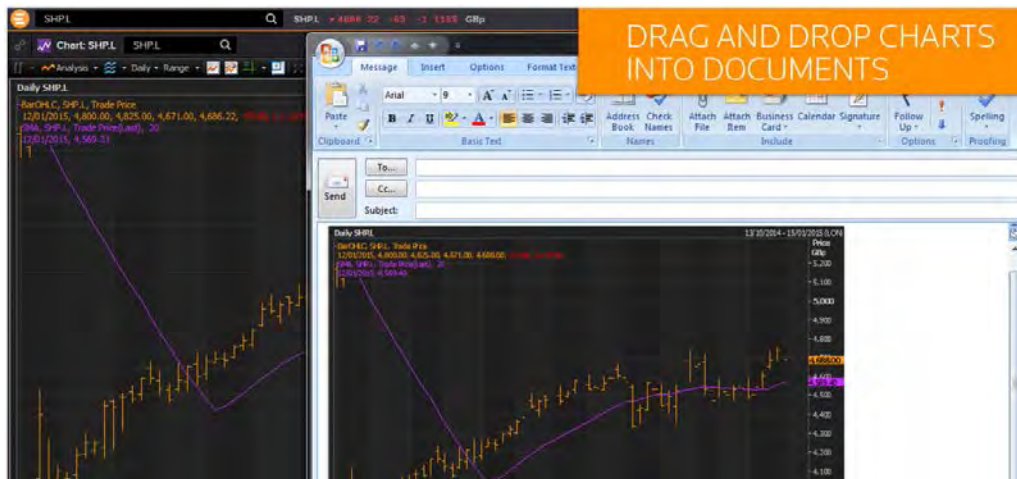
SHP.L

SHP.L ▾ 4686.22 -63 -1.1335 GBp

Chart: SHP.L SHP.L

Analysis ▾ Daily ▾ Range ▾

Daily SHP.L

BarOHLC, SHP.L, Trade Price
12/01/2015, 4,800.00, 4,825.00, 4,671.00, 4,686.22,
SMA, SHP.L, Trade Price(Last), 20
12/01/2015, 4,569.21

DRAG AND DROP CHARTS INTO DOCUMENTS

Message Insert Options Format Text

Arial 9

Paste

Clipboard

Basic Text

Address Book Check Names

Names

Attach File Attach Item Business Card Calendar Signature

Include

Follow Up

Options

Spelling

Proofing

Send

To...

Cc...

Subject:

Daily SHP.L

13/10/2014 - 13/01/2015 (LON)

BarOHLC, SHP.L, Trade Price
12/01/2015, 4,800.00, 4,825.00, 4,671.00, 4,688.00
SMA, SHP.L, Trade Price(Last), 20
12/01/2015, 4,569.46

Price GBp

5,200
5,100
5,000
4,900
4,800
4,688.00
4,600
4,569.46
4,500
4,400
4,300
4,200
4,100